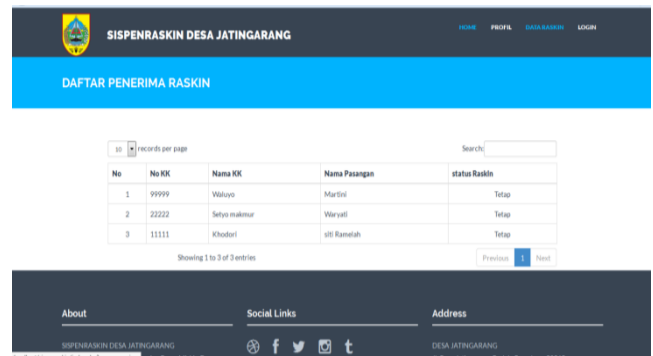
SISPENRASKIN DESA JATINGARANG

HOME PROFIL DATA RASKIN LOGIN

DAFTAR PENERIMA RASKIN

10 records per page

Search:

| No | No KK | Nama KK | Nama Pasangan | status Raskin |
|---|---|---|---|---|
| 1 | 99999 | Waluyo | Martini | Tetap |
| 2 | 22222 | Setyo makmur | Waryati | Tetap |
| 3 | 11111 | Khodori | siti Ramelah | Tetap |

Showing 1 to 3 of 3 entries

Previous 1 Next

About

SISPENRASKIN DESA JATINGARANG

Social Links

Address

DESA JATINGARANG